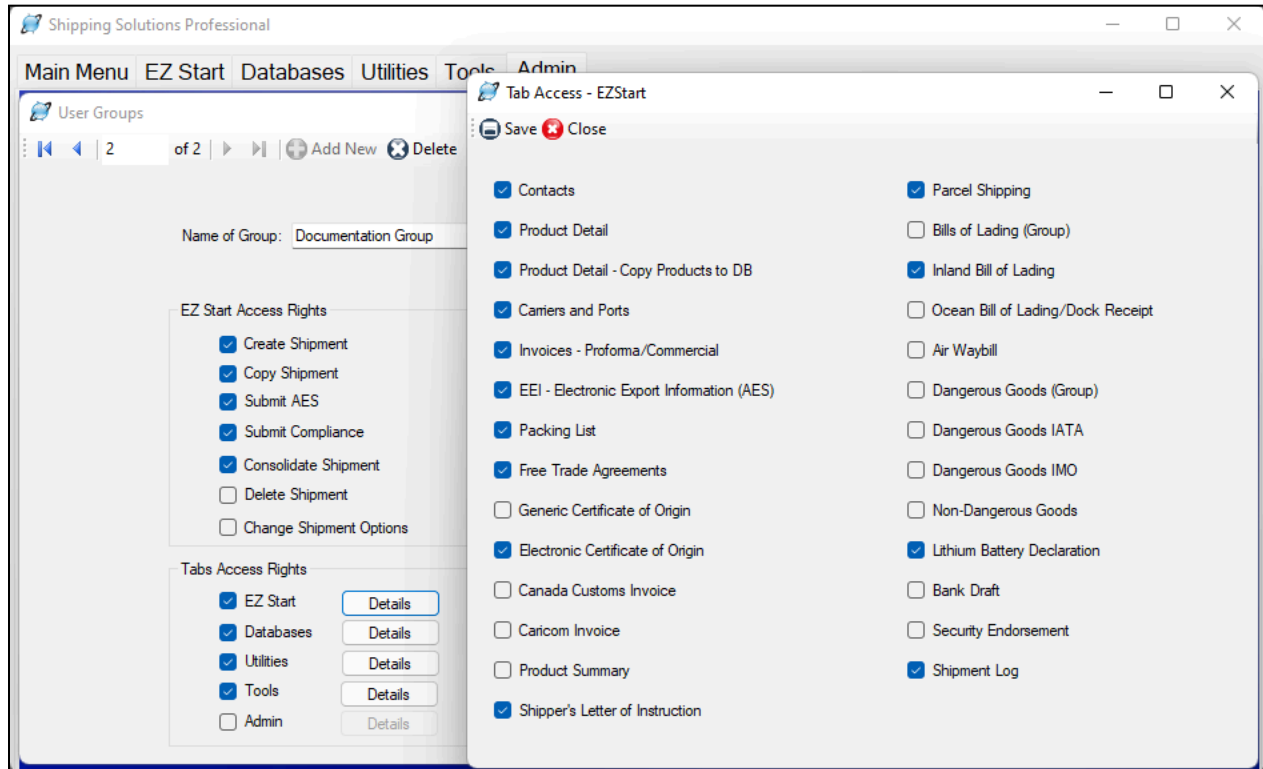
Shipping Solutions Professional

Main Menu EZ Start Databases Utilities Tools Admin

User Groups

2 of 2 Add New Delete

Name of Group: Documentation Group

EZ Start Access Rights

Create Shipment
Copy Shipment
Submit AES
Submit Compliance
Consolidate Shipment
Delete Shipment
Change Shipment Options

Tabs Access Rights

EZ Start Details
Databases Details
Utilities Details
Tools Details
Admin Details

Tab Access - EZStart

Save Close

Contacts
Product Detail
Product Detail - Copy Products to DB
Carriers and Ports
Invoices - Proforma/Commercial
EEI - Electronic Export Information (AES)
Packing List
Free Trade Agreements
Generic Certificate of Origin
Electronic Certificate of Origin
Canada Customs Invoice
Caricom Invoice
Product Summary
Shipper's Letter of Instruction

Parcel Shipping
Bills of Lading (Group)
Inland Bill of Lading
Ocean Bill of Lading/Dock Receipt
Air Waybill
Dangerous Goods (Group)
Dangerous Goods IATA
Dangerous Goods IMO
Non-Dangerous Goods
Lithium Battery Declaration
Bank Draft
Security Endorsement
Shipment Log